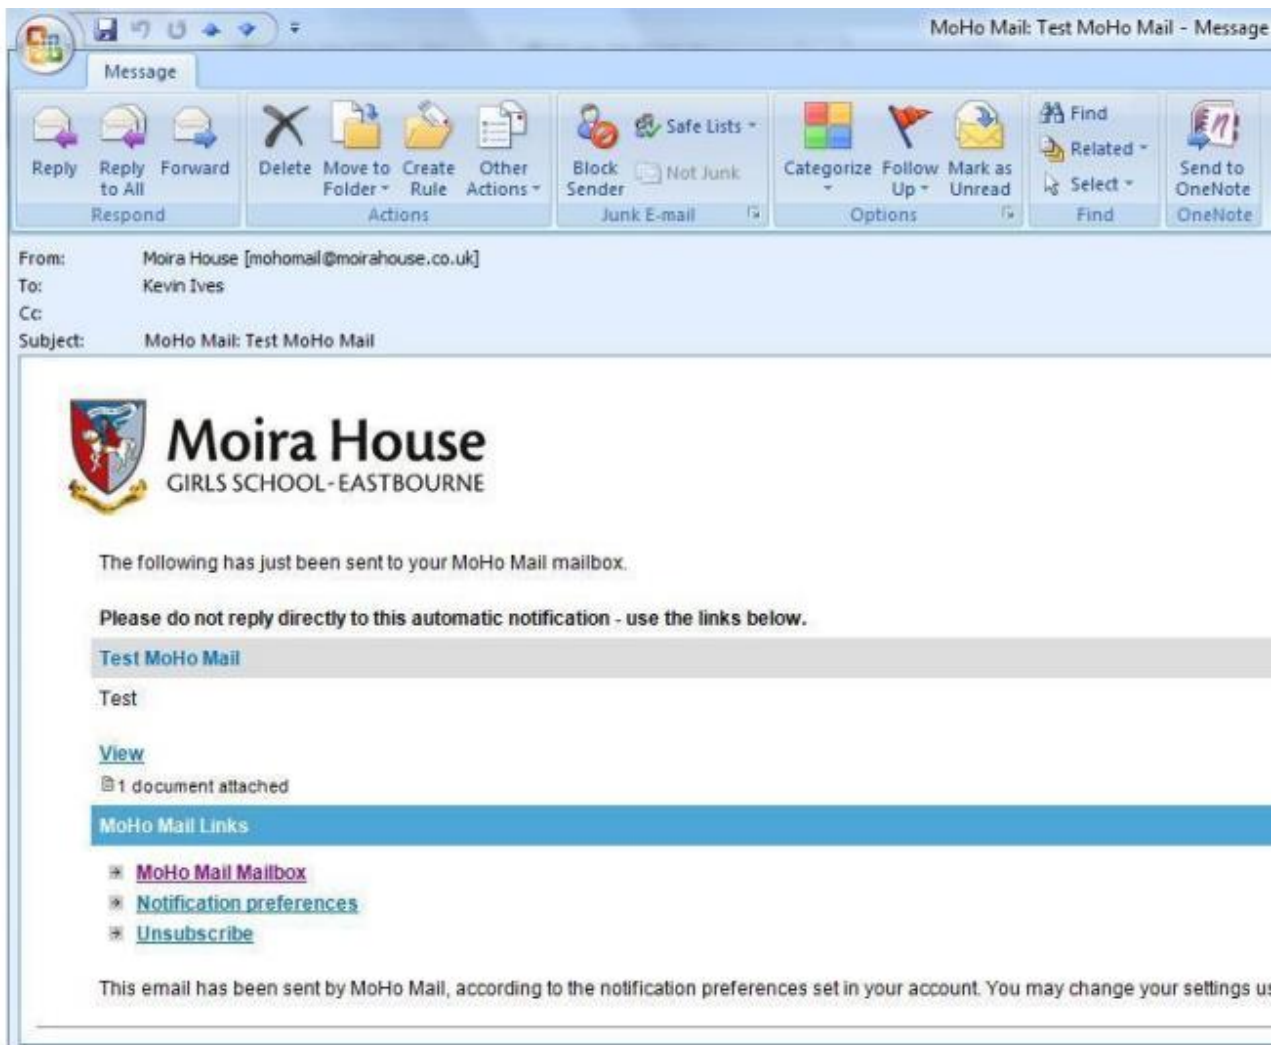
MoHo Mail: Test MoHo Mail - Message

Message

Reply
Reply to All
Forward
Respond

Delete
Move to Folder
Create Rule
Other Actions
Actions

Block Sender
Safe Lists
Not Junk
Junk E-mail

Categorize
Follow Up
Mark as Unread
Options

Find
Related
Select
Find

Send to OneNote
OneNote

From: Moira House [mohomail@moirahouse.co.uk]
To: Kevin Ives
Cc:
Subject: MoHo Mail: Test MoHo Mail

Moira House
GIRLS SCHOOL - EASTBOURNE

The following has just been sent to your MoHo Mail mailbox.

**Please do not reply directly to this automatic notification - use the links below.**

Test MoHo Mail

Test

View

1 document attached

MoHo Mail Links

MoHo Mail Mailbox
Notification preferences
Unsubscribe

This email has been sent by MoHo Mail, according to the notification preferences set in your account. You may change your settings u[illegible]